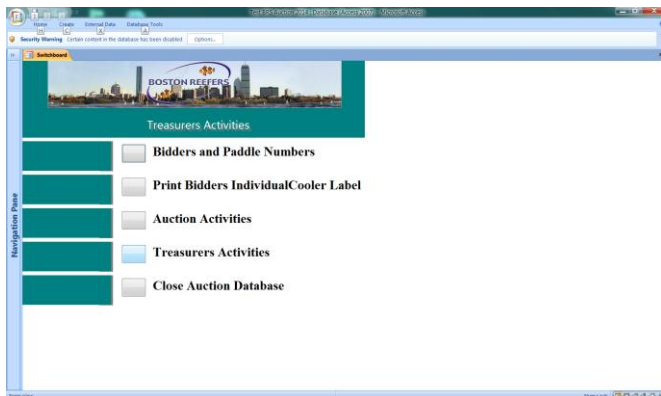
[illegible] : Database (Access 2007) - Microsoft Access

Home Create External Data Database Tools

Security Warning Certain content in the database has been disabled Options...

Switchboard

Navigation Pane

BOSTON REEFERS

Treasurers Activities

Bidders and Paddle Numbers

Print Bidders IndividualCooler Label

Auction Activities

Treasurers Activities

Close Auction Database